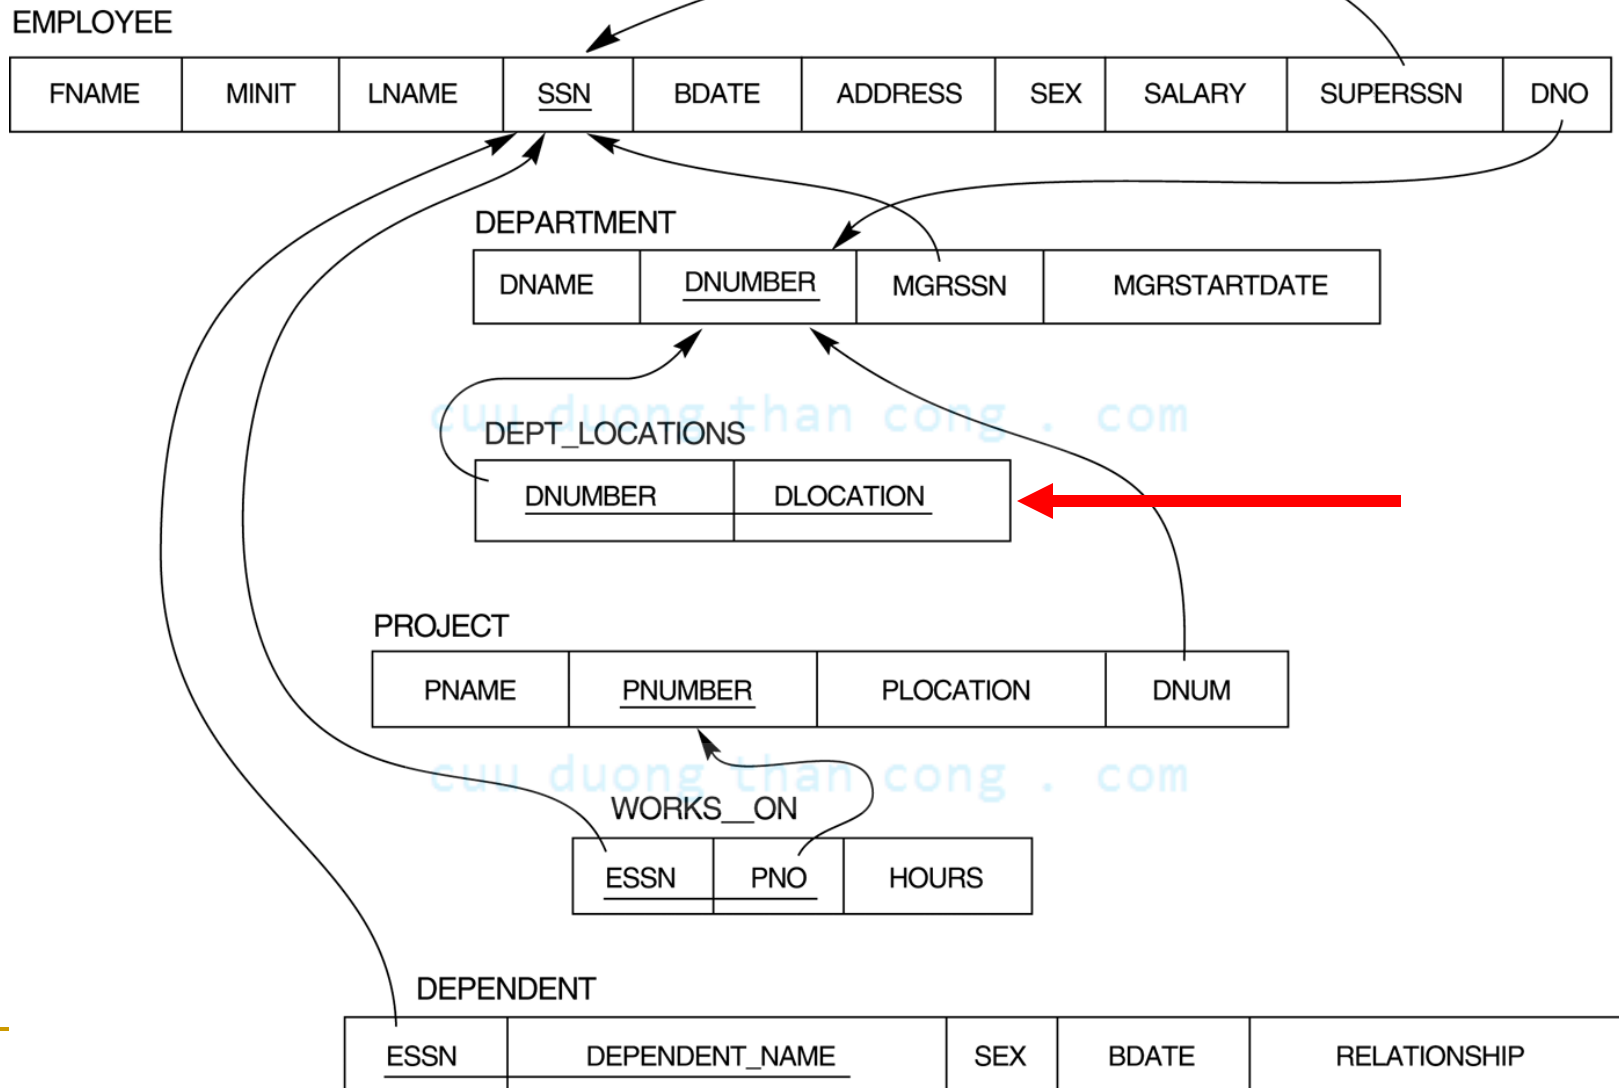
EMPLOYEE

| FNAME | MINIT | LNAME | SSN | BDATE | ADDRESS | SEX | SALARY | SUPERSSN | DNO |
|---|---|---|---|---|---|---|---|---|---|

DEPARTMENT

| DNAME | DNUMBER | MGRSSN | MGRSTARTDATE |
|---|---|---|---|

cuu duong than cong . com

DEPT_LOCATIONS

| DNUMBER | DLOCATION |
|---|---|

PROJECT

| PNAME | PNUMBER | PLOCATION | DNUM |
|---|---|---|---|

cuu duong than cong . com

WORKS__ON

| ESSN | PNO | HOURS |
|---|---|---|

DEPENDENT

| ESSN | DEPENDENT_NAME | SEX | BDATE | RELATIONSHIP |
|---|---|---|---|---|